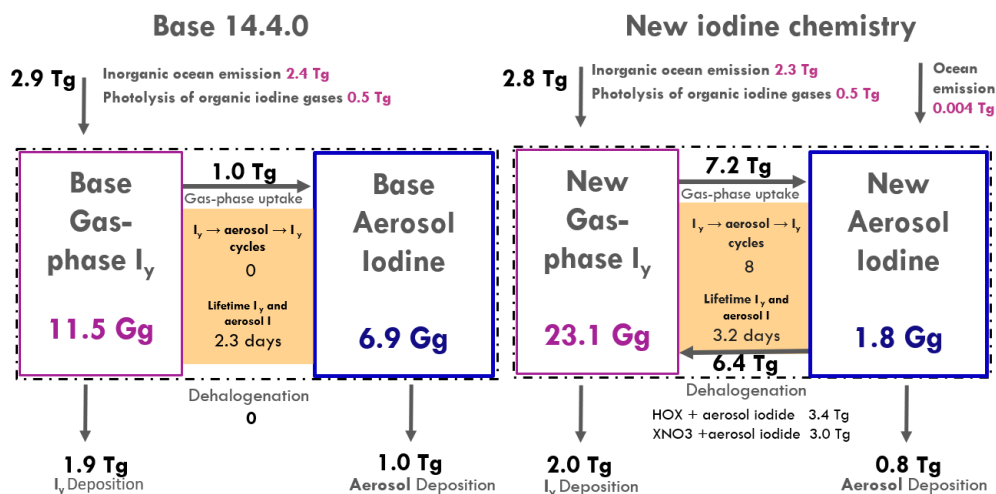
Base 14.4.0

2.9 Tg
Inorganic ocean emission 2.4 Tg
Photolysis of organic iodine gases 0.5 Tg

Base Gas-phase $I_y$

11.5 Gg

1.0 Tg
Gas-phase uptake

$I_y \rightarrow$ aerosol $\rightarrow I_y$ cycles
0

Lifetime $I_y$ and aerosol I
2.3 days

Base Aerosol Iodine

6.9 Gg

Dehalogenation
0

1.9 Tg
$I_y$ Deposition

1.0 Tg
Aerosol Deposition

New iodine chemistry

2.8 Tg
Inorganic ocean emission 2.3 Tg
Photolysis of organic iodine gases 0.5 Tg

Ocean emission
0.004 Tg

New Gas-phase $I_y$

23.1 Gg

7.2 Tg
Gas-phase uptake

$I_y \rightarrow$ aerosol $\rightarrow I_y$ cycles
8

Lifetime $I_y$ and aerosol I
3.2 days

6.4 Tg

New Aerosol Iodine

1.8 Gg

Dehalogenation
HOX + aerosol iodide 3.4 Tg
XNO3 +aerosol iodide 3.0 Tg

2.0 Tg
$I_y$ Deposition

0.8 Tg
Aerosol Deposition